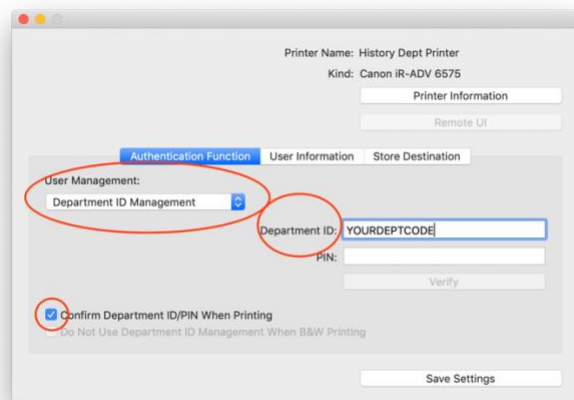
Printer Name: History Dept Printer
Kind: Canon iR-ADV 6575
Printer Information
Remote UI

Authentication Function | User Information | Store Destination

User Management:
Department ID Management

Department ID: YOURDEPTCODE
PIN:
Verify

Confirm Department ID/PIN When Printing
Do Not Use Department ID Management When B&W Printing

Save Settings